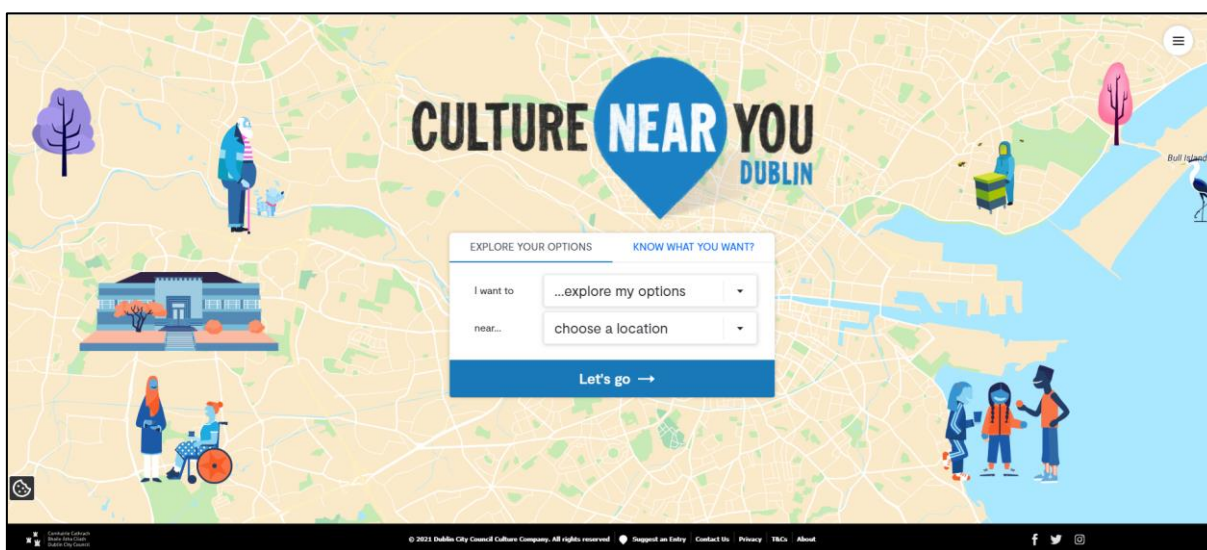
CULTURE NEAR YOU
DUBLIN

EXPLORE YOUR OPTIONS
KNOW WHAT YOU WANT?

I want to
...explore my options

near...
choose a location

Let's go →

Bull Island

Comhairle Cathrach Bhaile Átha Cliath
Dublin City Council

© 2021 Dublin City Council Culture Company. All rights reserved
Suggest an Entry
Contact Us
Privacy
T&Cs
About